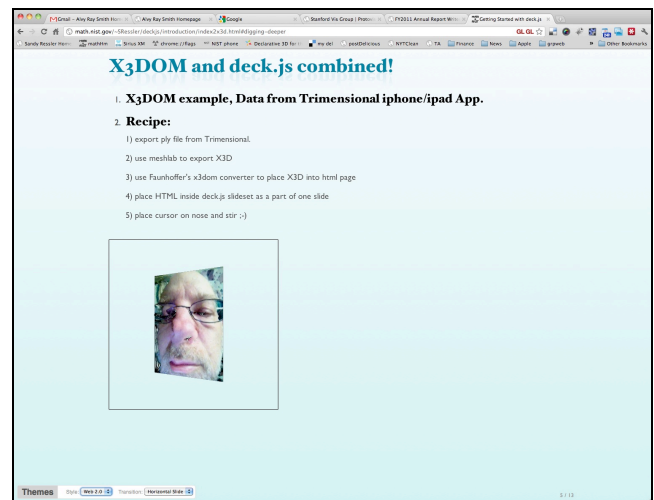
Gmail - Alvy Ray Smith Ho | Alvy Ray Smith Homepage | Google | Stanford Vis Group | Proto | FY2011 Annual Report Writ | Getting Started with deck.js

math.nist.gov/~SRessler/deckjs/introduction/index2x3d.html#digging-deeper

Sandy Ressler Home | mathHm | Sirius XM | chrome://flags | NIST iphone | Declarative 3D for | my del | postDelicious | NYTClean | TA | Finance | News | Apple | grpweb | Other Bookmarks

X3DOM and deck.js combined!

1. X3DOM example, Data from Trimensional iphone/ipad App.

2. Recipe:

1) export ply file from Trimensional.

2) use meshlab to export X3D

3) use Faunhoffer's x3dom converter to place X3D into html page

4) place HTML inside deck.js slideset as a part of one slide

5) place cursor on nose and stir ;-)

Themes Style: Web 2.0 Transition: Horizontal Slide

3 / 13